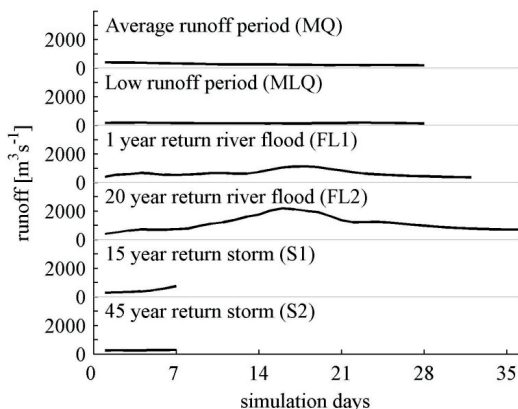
Average runoff period (MQ)
2000
0
Low runoff period (MLQ)
2000
0
1 year return river flood (FL1)
2000
0
20 year return river flood (FL2)
2000
0
15 year return storm (S1)
2000
0
45 year return storm (S2)
2000
0

runoff [$m^3 s^{-1}$]

0 7 14 21 28 35
simulation days